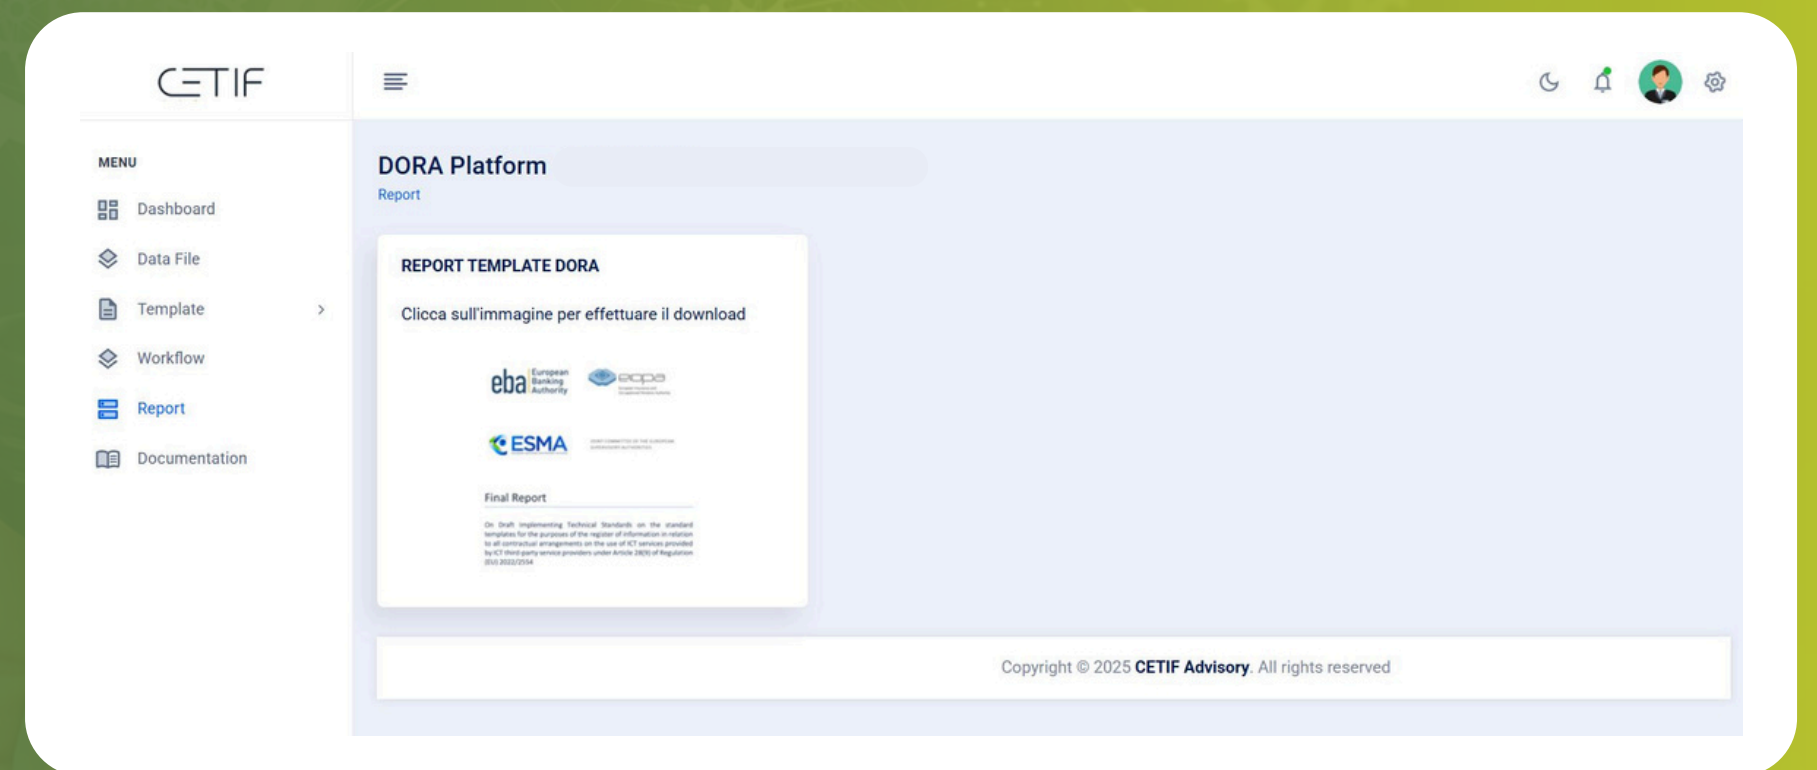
CETIF

MENU

Dashboard

Data File

Template

Workflow

Report

Documentation

DORA Platform

Report

REPORT TEMPLATE DORA

Clicca sull'immagine per effettuare il download

eba European Banking Authority

eiopa

ESMA

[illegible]

Final Report

On Draft Implementing Technical Standards on the standard templates for the purposes of the register of information in relation to all contractual arrangements on the use of ICT services provided by ICT third-party service providers under Article 28(9) of Regulation (EU) 2022/2554

Copyright © 2025 CETIF Advisory. All rights reserved